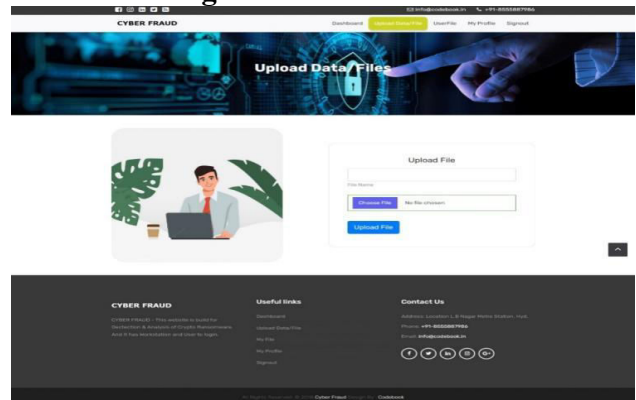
info@codebook.in +91-8555887986

CYBER FRAUD

Dashboard Upload Data/File UserFile My Profile Signout

Upload Data/Files

Upload File

File Name

Choose File No file chosen

Upload File

CYBER FRAUD

CYBER FRAUD - This website is built for Dectection & Analysis of Crypto Ransomware. And it has Registration and User to login.

Useful links

Dashboard

Upload Data/File

My File

My Profile

Signout

Contact Us

Address: Location L B Nagar Metro Station, Hyd.

Phone: +91-8555887986

Email: info@codebook.in

All Rights Reserved. © 2023 Cyber Fraud Design By: Codebook